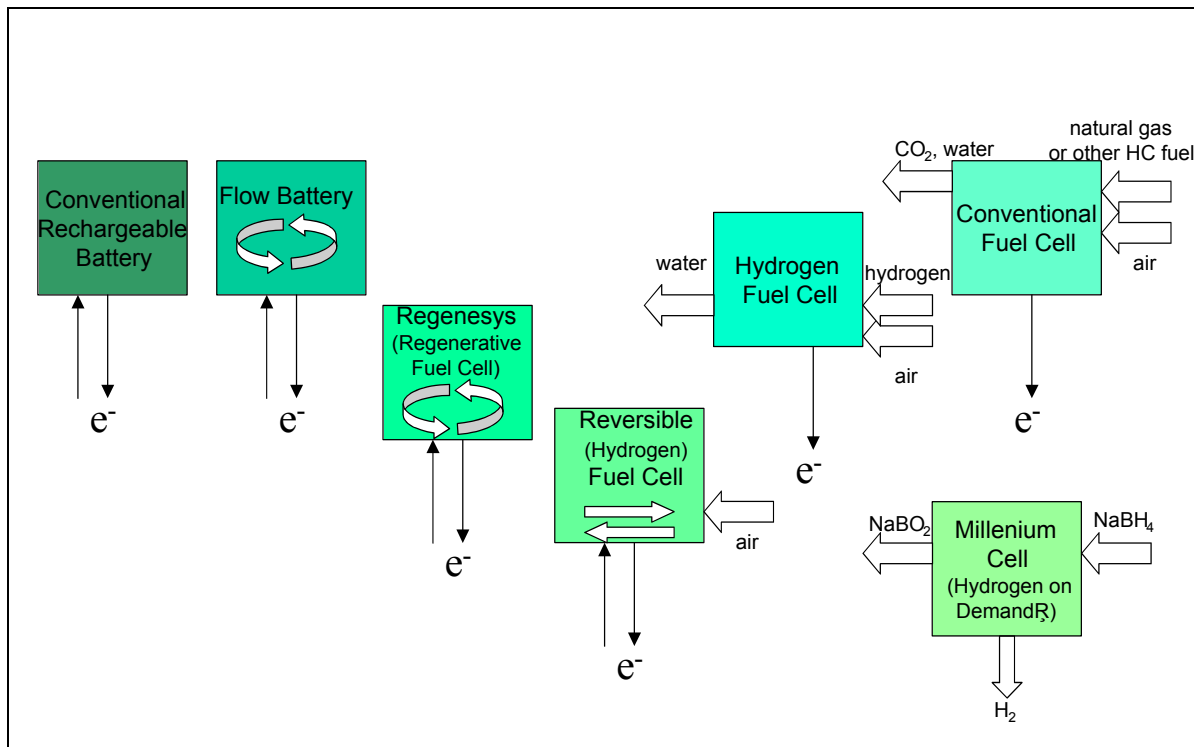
Conventional Rechargeable Battery

$e^-$

Flow Battery

$e^-$

Regenesys (Regenerative Fuel Cell)

$e^-$

Reversible (Hydrogen) Fuel Cell

air

$e^-$

water

Hydrogen Fuel Cell

hydrogen

air

$e^-$

$CO_2$, water

natural gas or other HC fuel

Conventional Fuel Cell

air

$e^-$

$NaBO_2$

Millenium Cell (Hydrogen on Demand®)

$NaBH_4$

$H_2$